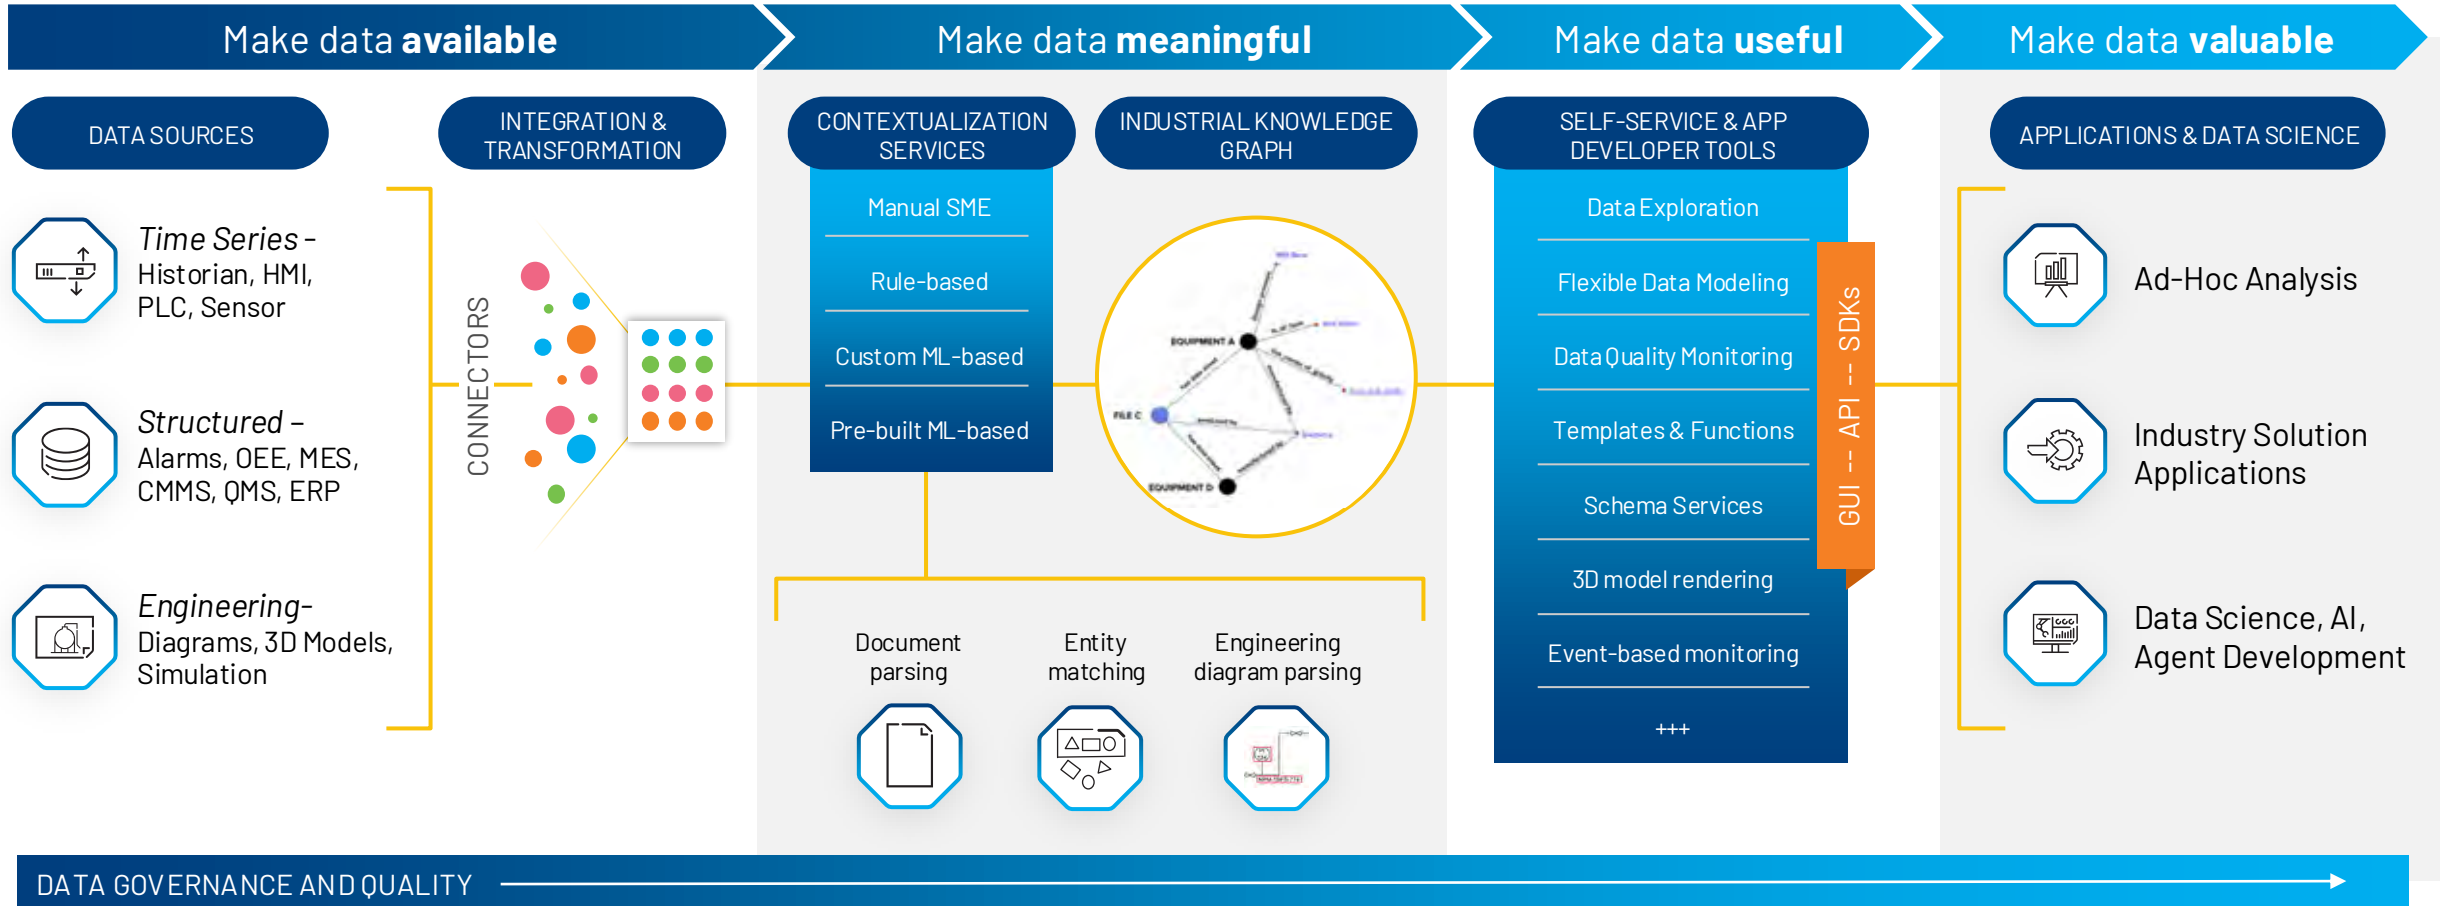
Make data **available**

Make data **meaningful**

Make data **useful**

Make data **valuable**

DATA SOURCES

INTEGRATION & TRANSFORMATION

CONTEXTUALIZATION SERVICES

INDUSTRIAL KNOWLEDGE GRAPH

SELF-SERVICE & APP DEVELOPER TOOLS

APPLICATIONS & DATA SCIENCE

*Time Series* - Historian, HMI, PLC, Sensor

*Structured* - Alarms, OEE, MES, CMMS, QMS, ERP

*Engineering*- Diagrams, 3D Models, Simulation

CONNECTORS

Manual SME

Rule-based

Custom ML-based

Pre-built ML-based

EQUIPMENT A

FILE C

EQUIPMENT D

Document parsing

Entity matching

Engineering diagram parsing

Data Exploration

Flexible Data Modeling

Data Quality Monitoring

Templates & Functions

Schema Services

3D model rendering

Event-based monitoring

+++

GUI -- API -- SDKs

Ad-Hoc Analysis

Industry Solution Applications

Data Science, AI, Agent Development

DATA GOVERNANCE AND QUALITY